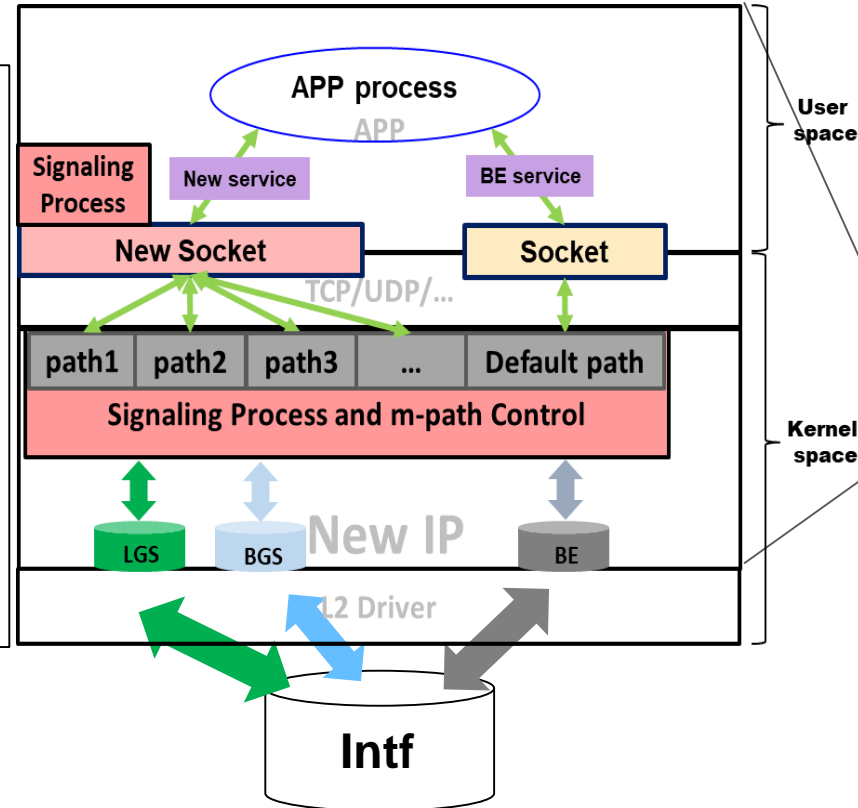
APP process
APP
Signaling Process
New service
BE service
New Socket
Socket
TCP/UDP/...
path1
path2
path3
...
Default path
Signaling Process and m-path Control
LGS
BGS
New IP
BE
L2 Driver
Intf
User space
Kernel space